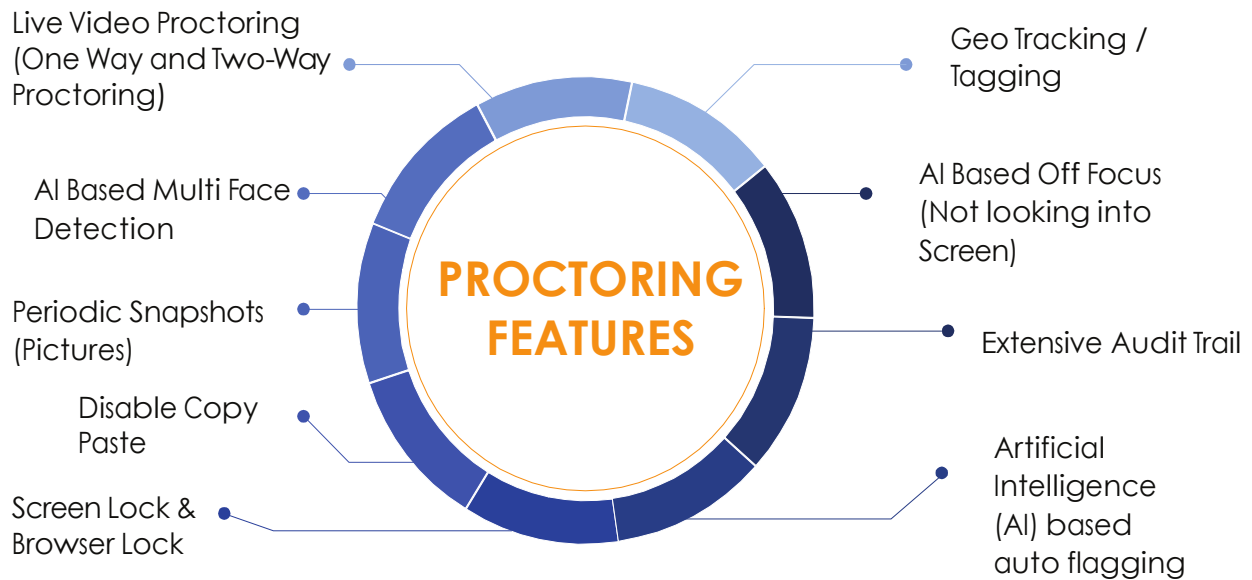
Live Video Proctoring (One Way and Two-Way Proctoring)

Geo Tracking / Tagging

AI Based Multi Face Detection

AI Based Off Focus (Not looking into Screen)

PROCTORING FEATURES

Periodic Snapshots (Pictures)

Extensive Audit Trail

Disable Copy Paste

Artificial Intelligence (AI) based auto flagging

Screen Lock & Browser Lock